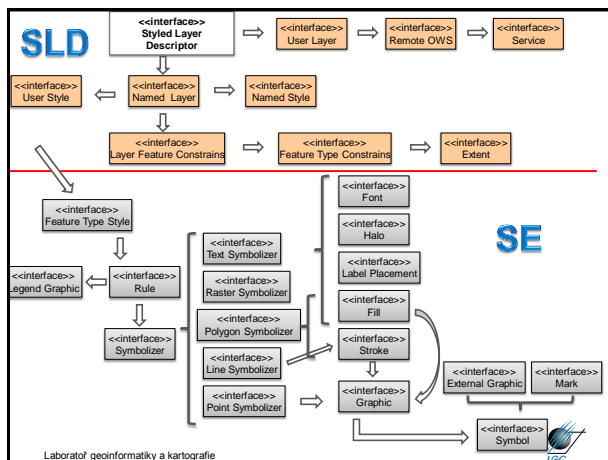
SLD

<<interface>>
Styled Layer
Descriptor

<<interface>>
User Layer

<<interface>>
Remote OWS

<<interface>>
Service

<<interface>>
User Style

<<interface>>
Named Layer

<<interface>>
Named Style

<<interface>>
Layer Feature Constrains

<<interface>>
Feature Type Constrains

<<interface>>
Extent

<<interface>>
Feature Type Style

SE

<<interface>>
Legend Graphic

<<interface>>
Rule

<<interface>>
Symbolizer

<<interface>>
Text Symbolizer

<<interface>>
Raster Symbolizer

<<interface>>
Polygon Symbolizer

<<interface>>
Line Symbolizer

<<interface>>
Point Symbolizer

<<interface>>
Font

<<interface>>
Halo

<<interface>>
Label Placement

<<interface>>
Fill

<<interface>>
Stroke

<<interface>>
Graphic

<<interface>>
External Graphic

<<interface>>
Mark

<<interface>>
Symbol

Laboratoř geoinformatiky a kartografie

LGC